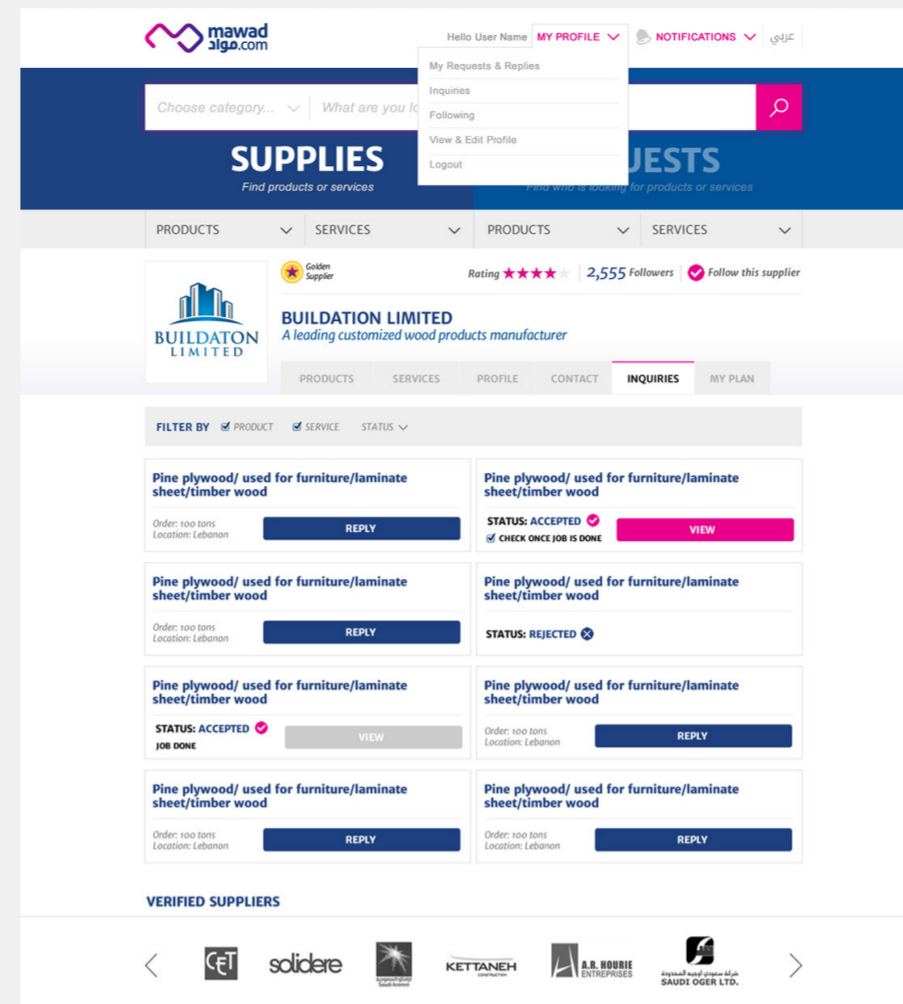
mawad
مواد.com

Hello User Name MY PROFILE NOTIFICATIONS عربي

My Requests & Replies
Inquiries
Following
View & Edit Profile
Logout

Choose category... What are you lo

SUPPLIES
Find products or services

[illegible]UESTS
Find who is looking for products or services

PRODUCTS SERVICES PRODUCTS SERVICES

BUILDATON LIMITED

Golden Supplier

Rating ★★★★ | 2,555 Followers | Follow this supplier

BUILDATION LIMITED
A leading customized wood products manufacturer

PRODUCTS SERVICES PROFILE CONTACT INQUIRIES MY PLAN

FILTER BY PRODUCT SERVICE STATUS

Pine plywood/ used for furniture/laminate sheet/timber wood
Order: 100 tons
Location: Lebanon
REPLY

Pine plywood/ used for furniture/laminate sheet/timber wood
STATUS: ACCEPTED
CHECK ONCE JOB IS DONE
VIEW

Pine plywood/ used for furniture/laminate sheet/timber wood
Order: 100 tons
Location: Lebanon
REPLY

Pine plywood/ used for furniture/laminate sheet/timber wood
STATUS: REJECTED

Pine plywood/ used for furniture/laminate sheet/timber wood
STATUS: ACCEPTED
JOB DONE
VIEW

Pine plywood/ used for furniture/laminate sheet/timber wood
Order: 100 tons
Location: Lebanon
REPLY

Pine plywood/ used for furniture/laminate sheet/timber wood
Order: 100 tons
Location: Lebanon
REPLY

Pine plywood/ used for furniture/laminate sheet/timber wood
Order: 100 tons
Location: Lebanon
REPLY

VERIFIED SUPPLIERS

CET solidere KETTANEH A.R. HOURIE ENTREPRISES شركة سعودي أوجيه المحدودة SAUDI OGER LTD.